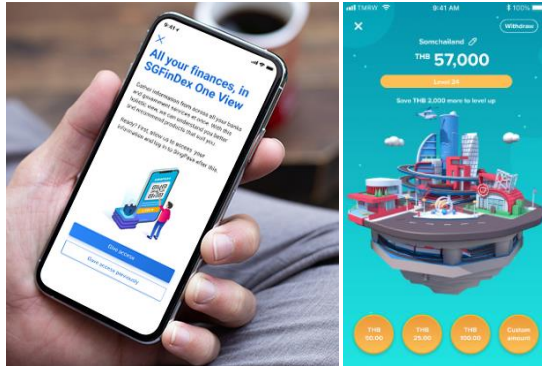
9:41

All your finances, in SGFinDex One View

Gather information from across all your banks and government services at once. With this holistic view we can understand you better and recommend products that suit you.

Ready? First, allow us to access your information and log in to SingPass after this.

Give access

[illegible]

TMRW 9:41 AM 100%

Withdraw

Somchaitend

THB 57,000

Level 20

Save THB 2,000 more to level up

THB 50.00

THB 25.00

THB 100.00

Custom amount